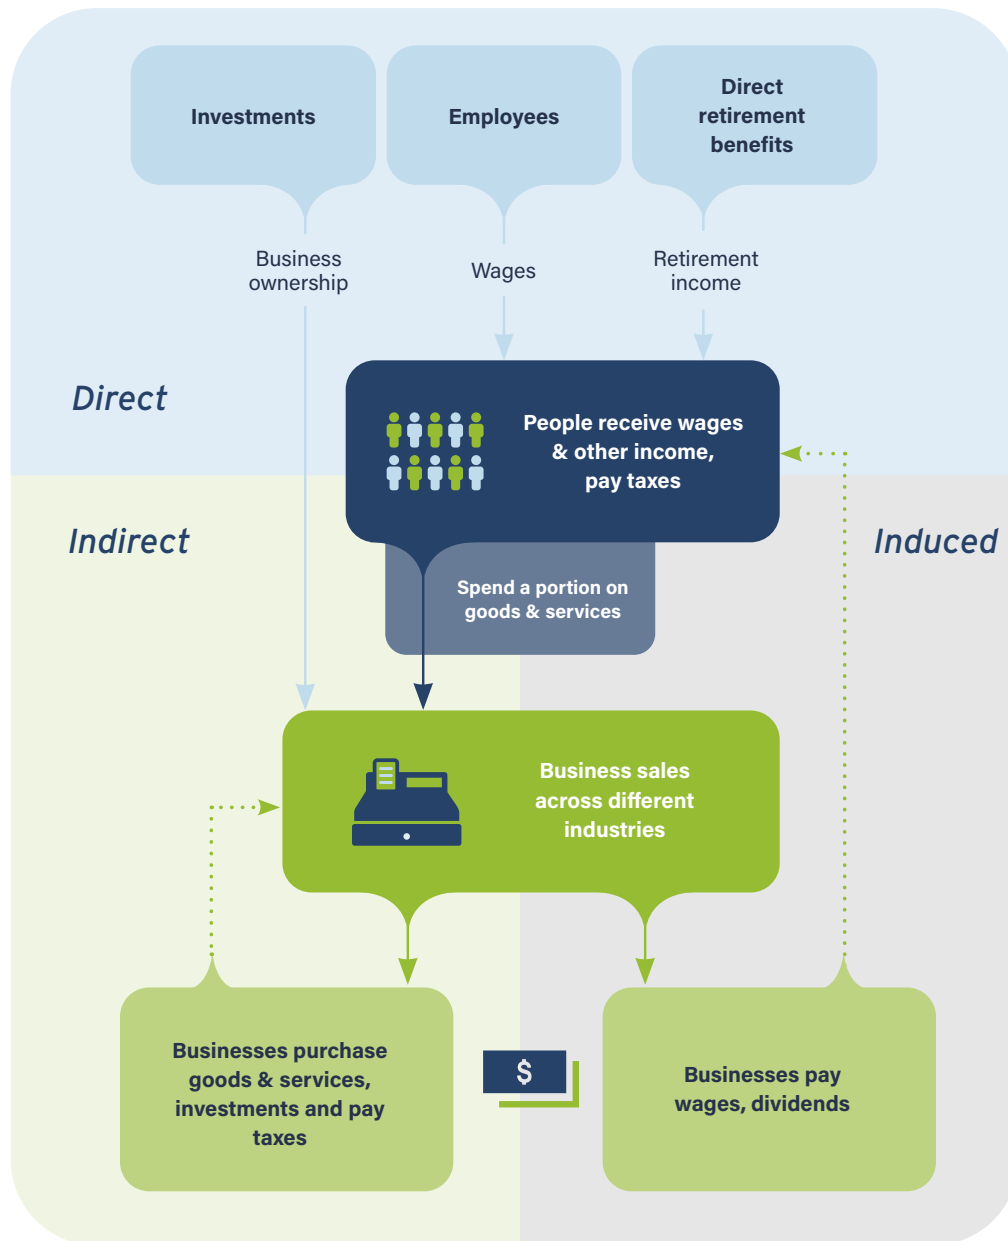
Investments

Employees

Direct retirement benefits

Business ownership

Wages

Retirement income

Direct

People receive wages & other income, pay taxes

Indirect

Induced

Spend a portion on goods & services

Business sales across different industries

Businesses purchase goods & services, investments and pay taxes

$

Businesses pay wages, dividends